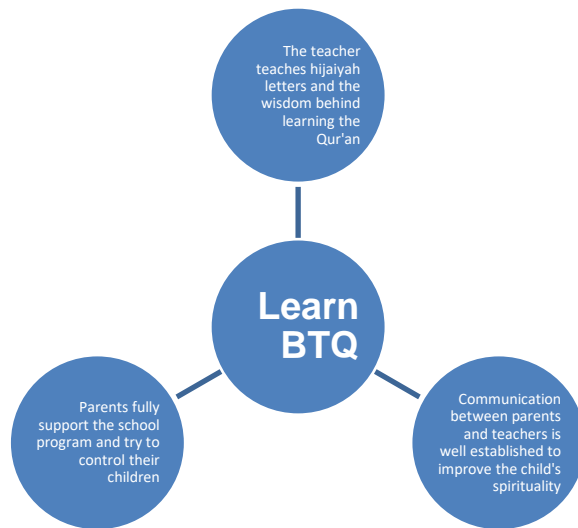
The teacher teaches hijaiyah letters and the wisdom behind learning the Qur'an

Learn BTQ

Parents fully support the school program and try to control their children

Communication between parents and teachers is well established to improve the child's spirituality